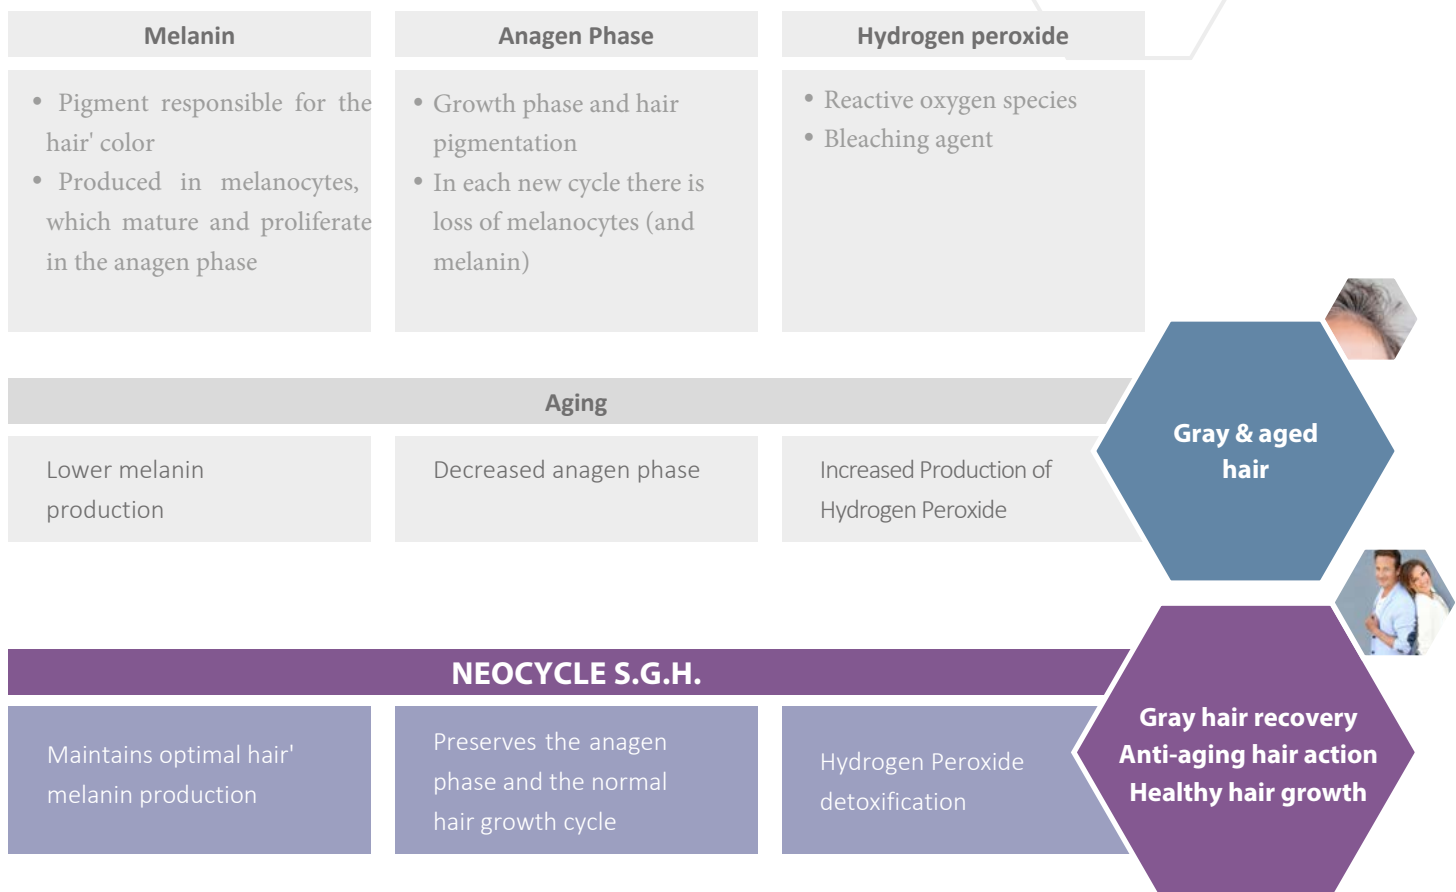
Melanin

- Pigment responsible for the hair' color
- Produced in melanocytes, which mature and proliferate in the anagen phase

Anagen Phase

- Growth phase and hair pigmentation
- In each new cycle there is loss of melanocytes (and melanin)

Hydrogen peroxide

- Reactive oxygen species
- Bleaching agent

Aging

Lower melanin production

Decreased anagen phase

Increased Production of Hydrogen Peroxide

Gray & aged hair

NEOCYCLE S.G.H.

Maintains optimal hair' melanin production

Preserves the anagen phase and the normal hair growth cycle

Hydrogen Peroxide detoxification

Gray hair recovery
Anti-aging hair action
Healthy hair growth